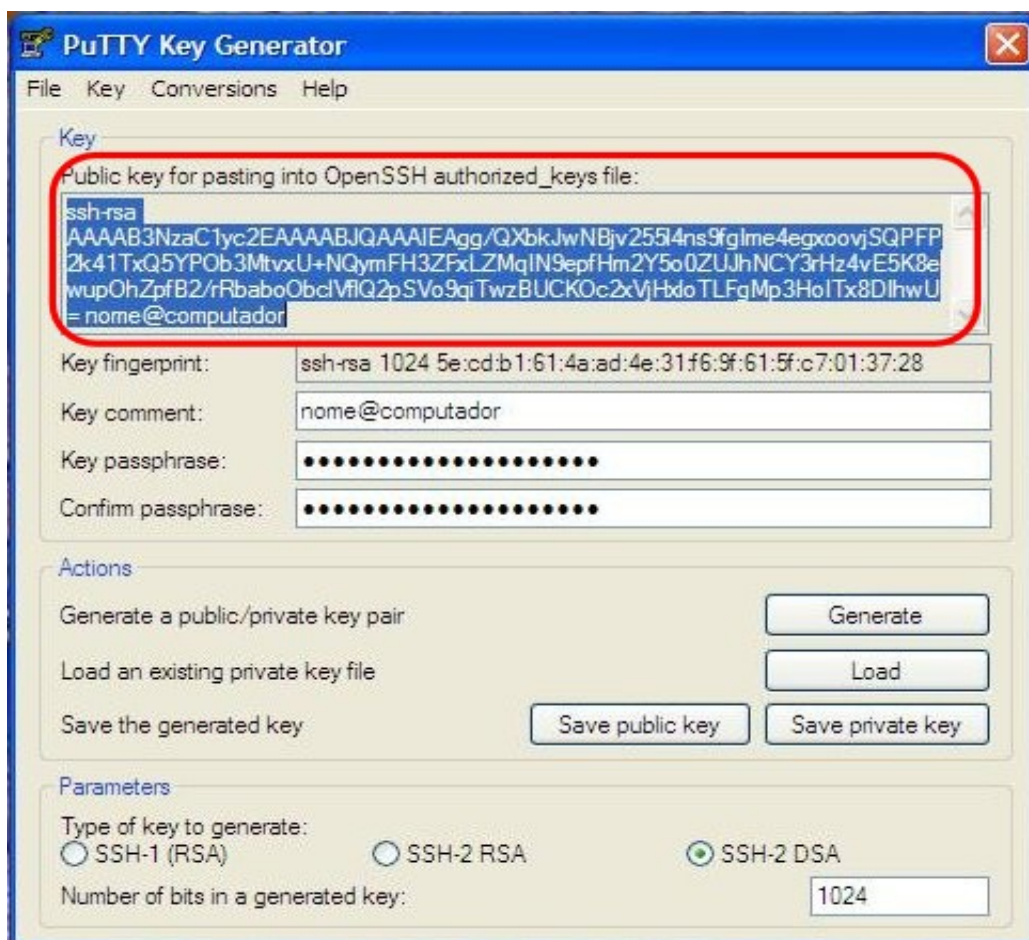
PuTTY Key Generator

File Key Conversions Help

Key

Public key for pasting into OpenSSH authorized_keys file:

ssh-rsa AAAAB3NzaC1yc2EAAAABJQAAAIEAgg/QXbkJwNBjv255l4ns9fglme4egxoovjSQPFP2k41TxQ5YPOb3MtvxU+NQymFH3ZFxLZMqIN9epfHm2Y5o0ZUJhNCY3rHz4vE5K8ewupOhZpfB2/rRbaboObclVflQ2pSVo9qiTwzBUCKOc2xVjHxdoTLFgMp3HoITx8DIhwU= nome@computador

Key fingerprint: ssh-rsa 1024 5e:cd:b1:61:4a:ad:4e:31:f6:9f:61:5f:c7:01:37:28

Key comment: nome@computador

Key passphrase: ••••••••••••••••••••

Confirm passphrase: ••••••••••••••••••••

Actions

Generate a public/private key pair

Generate

Load an existing private key file

Load

Save the generated key

Save public key

Save private key

Parameters

Type of key to generate:

SSH-1 (RSA)

SSH-2 RSA

SSH-2 DSA

Number of bits in a generated key:

1024